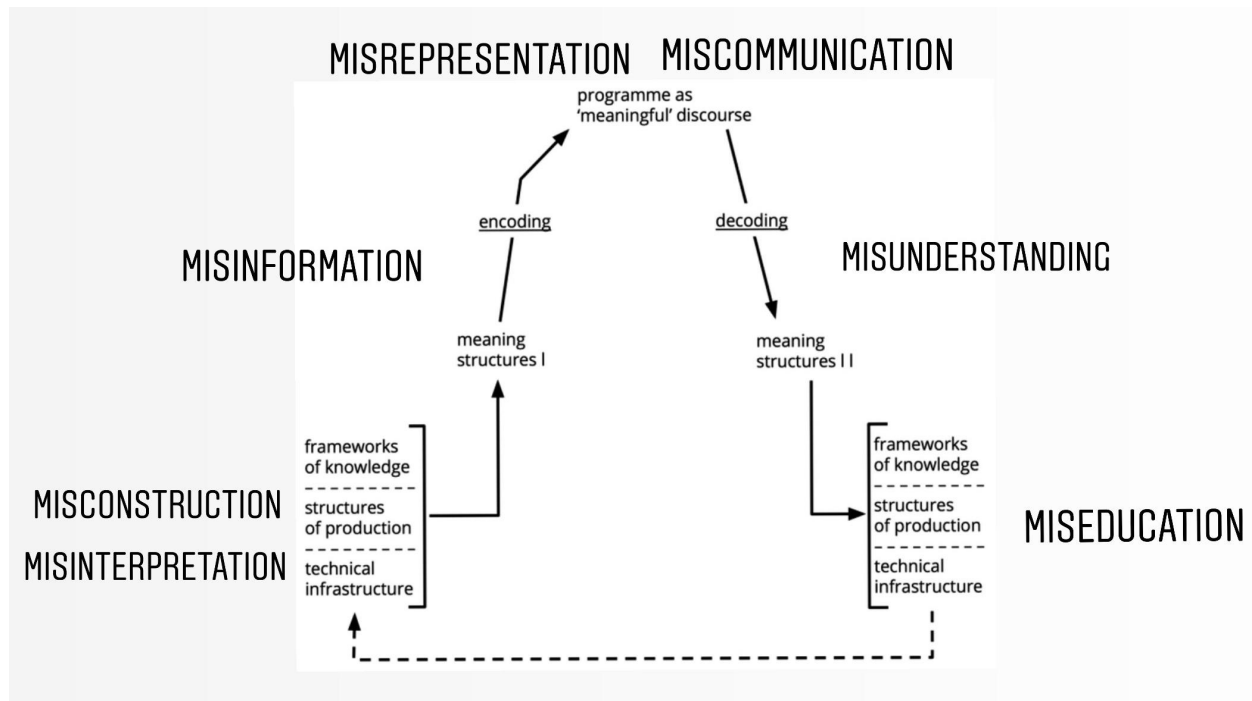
MISREPRESENTATION MISCOMMUNICATION

programme as
'meaningful' discourse

encoding

decoding

MISINFORMATION

MISUNDERSTANDING

meaning
structures I

meaning
structures I I

frameworks
of knowledge

structures
of production

technical
infrastructure

MISCONSTRUCTION

MISINTERPRETATION

frameworks
of knowledge

structures
of production

technical
infrastructure

MISEDUCATION